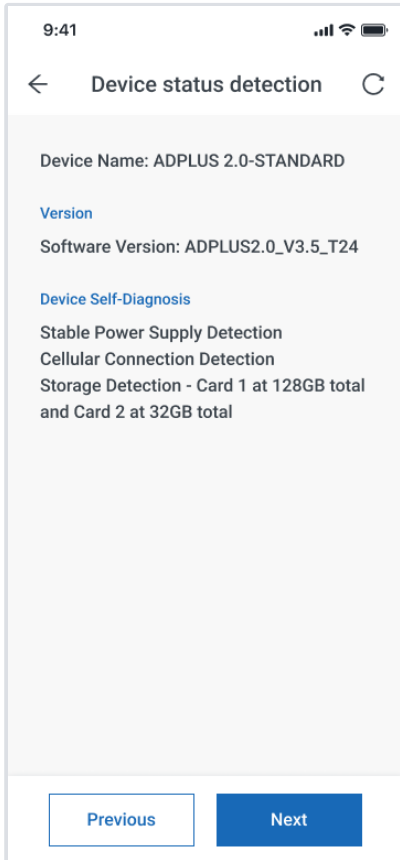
9:41

Device status detection

Device Name: ADPLUS 2.0-STANDARD

Version

Software Version: ADPLUS2.0_V3.5_T24

Device Self-Diagnosis

Stable Power Supply Detection
Cellular Connection Detection
Storage Detection - Card 1 at 128GB total and Card 2 at 32GB total

Previous

Next